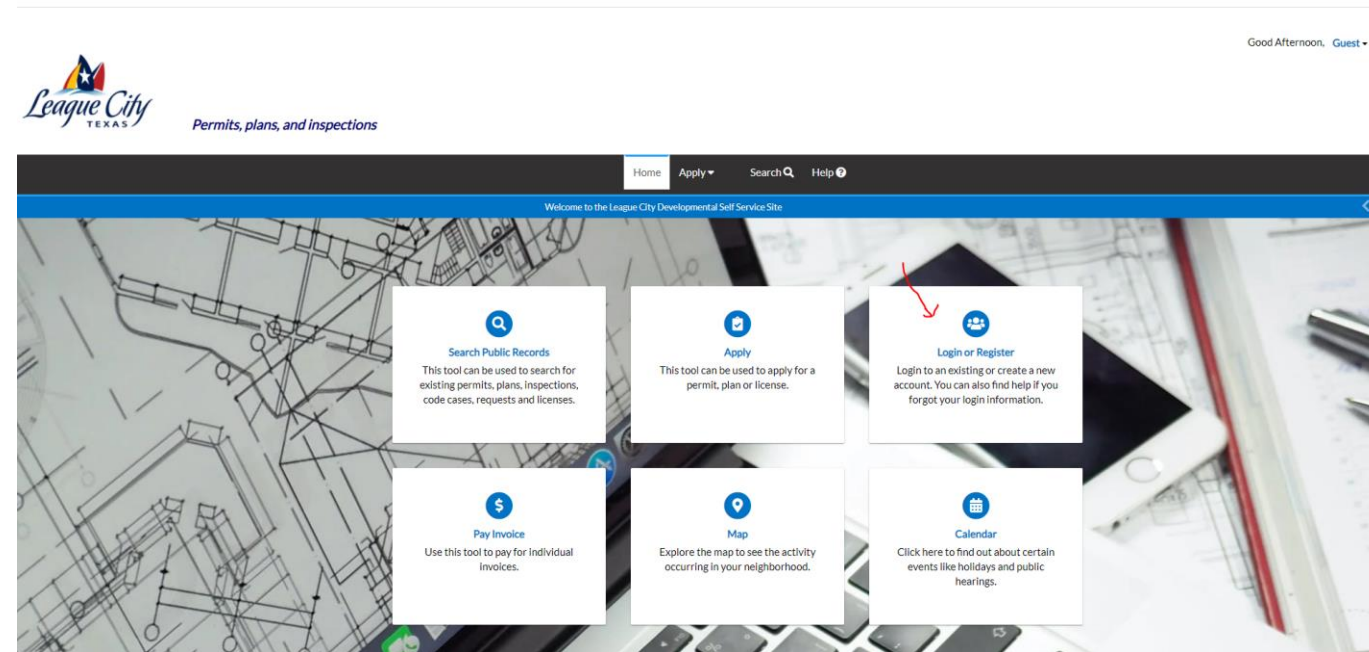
Good Afternoon, Guest

League City
TEXAS

Permits, plans, and inspections

Home Apply Search Help

Welcome to the League City Developmental Self Service Site

Search Public Records
This tool can be used to search for existing permits, plans, inspections, code cases, requests and licenses.

Apply
This tool can be used to apply for a permit, plan or license.

Login or Register
Login to an existing or create a new account. You can also find help if you forgot your login information.

Pay Invoice
Use this tool to pay for individual invoices.

Map
Explore the map to see the activity occurring in your neighborhood.

Calendar
Click here to find out about certain events like holidays and public hearings.